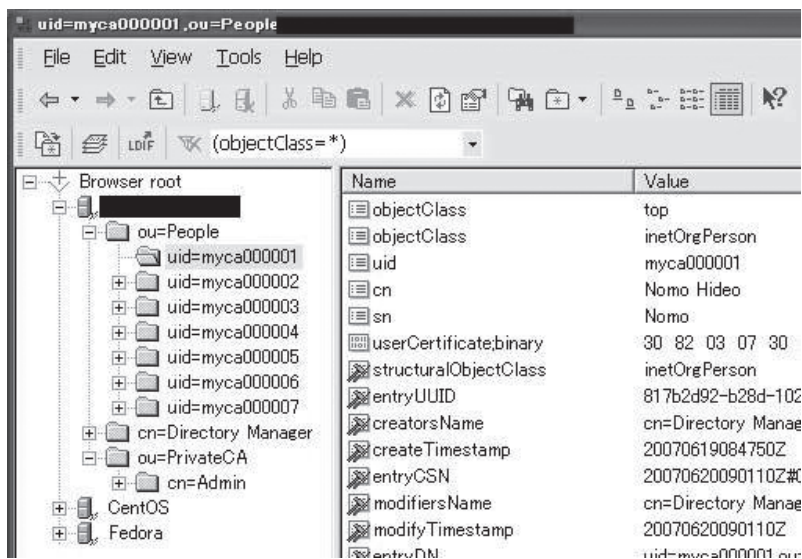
uid=myca000001,ou=People

File Edit View Tools Help

(objectClass=*)

Browser root
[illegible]
ou=People
uid=myca000001
uid=myca000002
uid=myca000003
uid=myca000004
uid=myca000005
uid=myca000006
uid=myca000007
cn=Directory Manager
ou=PrivateCA
cn=Admin
CentOS
Fedora

| Name | Value |
|---|---|
| objectClass | top |
| objectClass | inetOrgPerson |
| uid | myca000001 |
| cn | Nomo Hideo |
| sn | Nomo |
| userCertificate;binary | 30 82 03 07 30 |
| structuralObjectClass | inetOrgPerson |
| entryUUID | 817b2d92-b28d-102 |
| creatorsName | cn=Directory Manag |
| createTimestamp | 20070619084750Z |
| entryCSN | 20070620090110Z#0 |
| modifiersName | cn=Directory Manag |
| modifyTimestamp | 20070620090110Z |
| entryDN | uid=myca000001,ou |